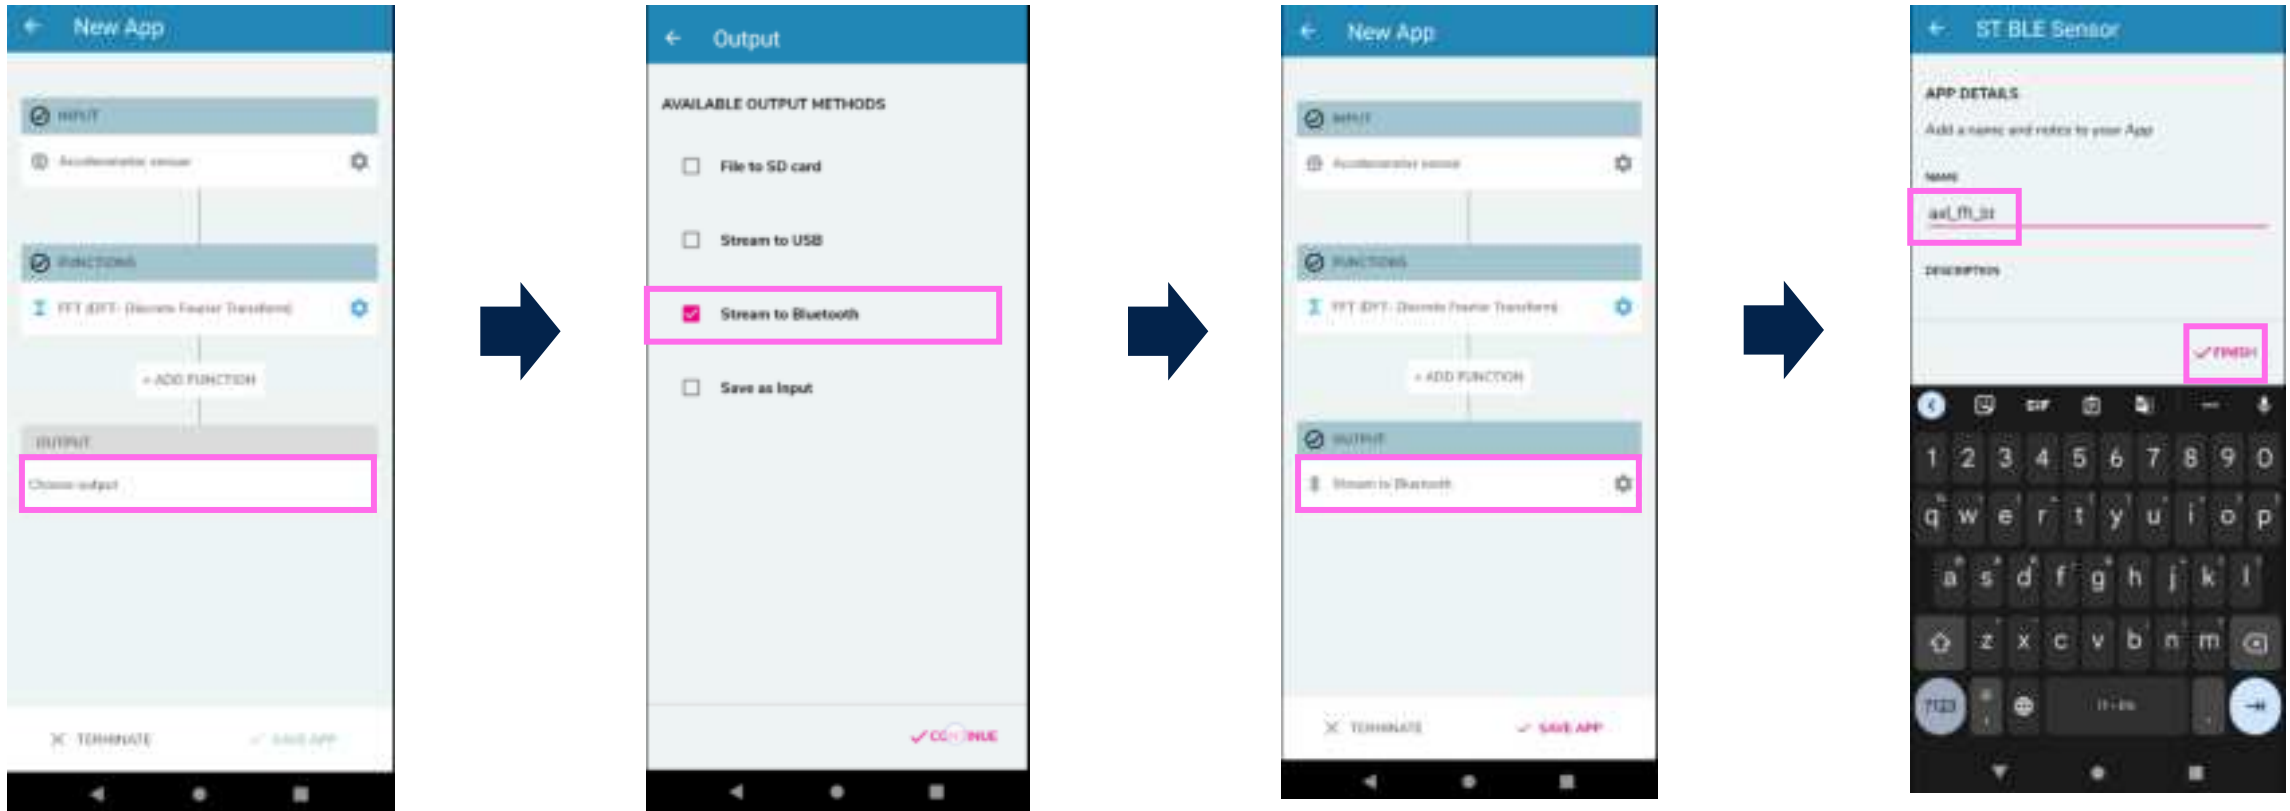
New App

INPUT

Accelerometer sensor

FUNCTIONS

FFT (DFT- Discrete Fourier Transform)

+ ADD FUNCTION

OUTPUT

Choose output

TERMINATE

SAVE APP

Output

AVAILABLE OUTPUT METHODS

File to SD card

Stream to USB

Stream to Bluetooth

Save as Input

CONTINUE

New App

INPUT

Accelerometer sensor

FUNCTIONS

FFT (DFT- Discrete Fourier Transform)

+ ADD FUNCTION

OUTPUT

Stream to Bluetooth

TERMINATE

SAVE APP

ST BLE Sensor

APP DETAILS

Add a name and notes to your App

NAME

acl_fft_bt

DESCRIPTION

FINISH

GIF

1 2 3 4 5 6 7 8 9 0

q w e r t y u i o p

a s d f g h j k l

z x c v b n m

?123

IT-EN